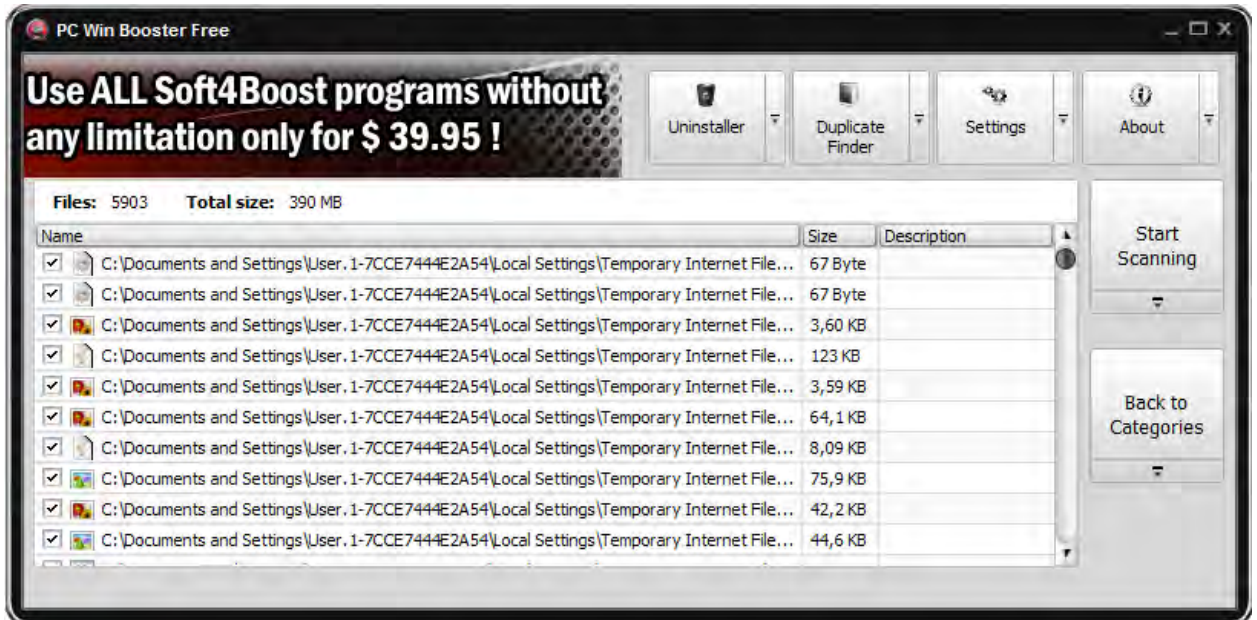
PC Win Booster Free

Use ALL Soft4Boost programs without any limitation only for $ 39.95 !

Uninstaller

Duplicate Finder

Settings

About

Files: 5903 Total size: 390 MB

| Name | Size | Description |
|---|---|---|
| C:\Documents and Settings\User.1-7CCE7444E2A54\Local Settings\Temporary Internet File... | 67 Byte | |
| C:\Documents and Settings\User.1-7CCE7444E2A54\Local Settings\Temporary Internet File... | 67 Byte | |
| C:\Documents and Settings\User.1-7CCE7444E2A54\Local Settings\Temporary Internet File... | 3,60 KB | |
| C:\Documents and Settings\User.1-7CCE7444E2A54\Local Settings\Temporary Internet File... | 123 KB | |
| C:\Documents and Settings\User.1-7CCE7444E2A54\Local Settings\Temporary Internet File... | 3,59 KB | |
| C:\Documents and Settings\User.1-7CCE7444E2A54\Local Settings\Temporary Internet File... | 64,1 KB | |
| C:\Documents and Settings\User.1-7CCE7444E2A54\Local Settings\Temporary Internet File... | 8,09 KB | |
| C:\Documents and Settings\User.1-7CCE7444E2A54\Local Settings\Temporary Internet File... | 75,9 KB | |
| C:\Documents and Settings\User.1-7CCE7444E2A54\Local Settings\Temporary Internet File... | 42,2 KB | |
| C:\Documents and Settings\User.1-7CCE7444E2A54\Local Settings\Temporary Internet File... | 44,6 KB | |

Start Scanning

Back to Categories